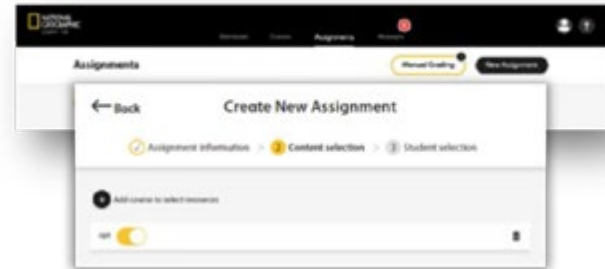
NATIONAL GEOGRAPHIC

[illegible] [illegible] Assignments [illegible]

Assignments

Manual Grading

New Assignment

← Back

Create New Assignment

Assignment information > 2 Content selection > 3 Student selection

Add course to select resources

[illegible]